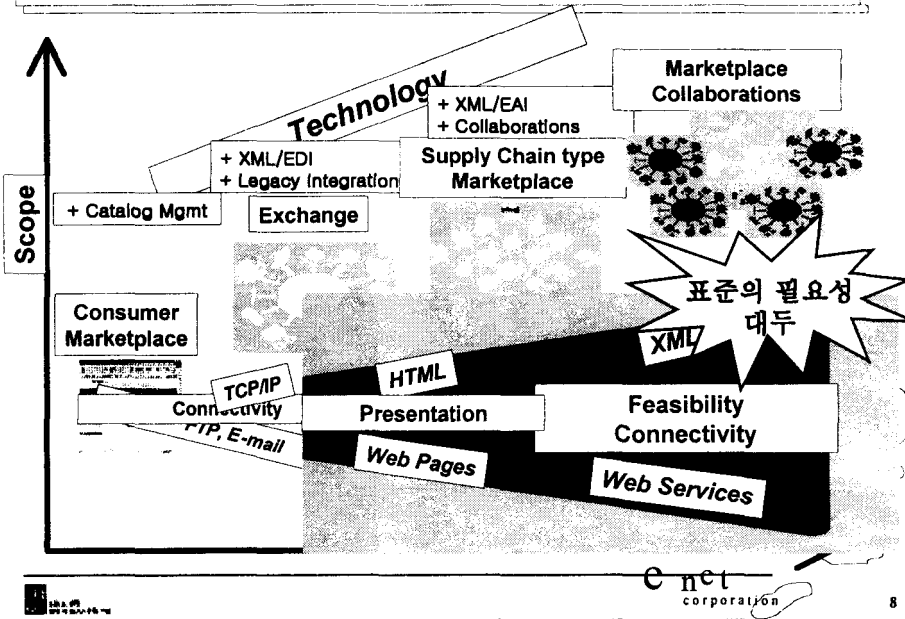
Scope

Technology

Marketplace Collaborations

+ XML/EAI
+ Collaborations

+ XML/EDI
+ Legacy Integration

Supply Chain type Marketplace

+ Catalog Mgmt

Exchange

Consumer Marketplace

표준의 필요성 대두

XML

TCP/IP

HTML

Connectivity

Presentation

Feasibility Connectivity

FTP, E-mail

Web Pages

Web Services

e net corporation

8